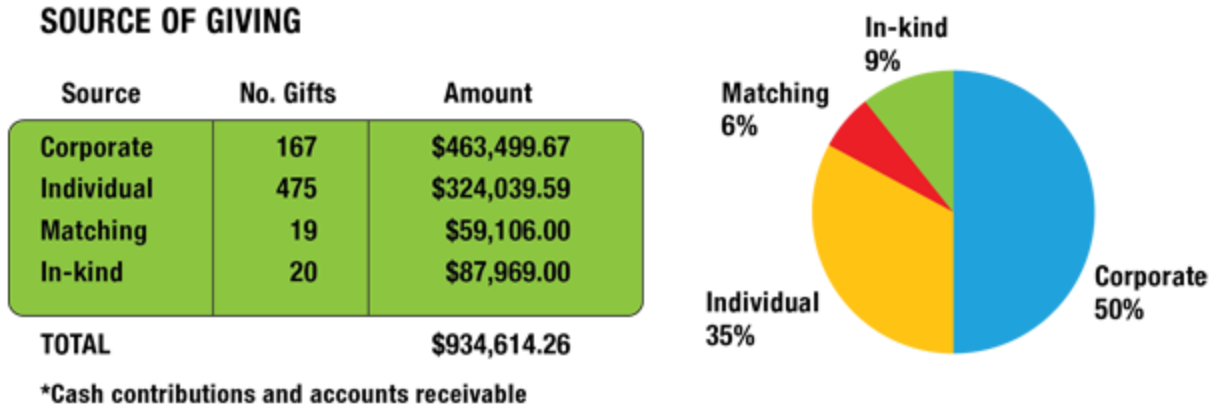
SOURCE OF GIVING

| Source | No. Gifts | Amount |
|---|---|---|
| Corporate | 167 | \$463,499.67 |
| Individual | 475 | \$324,039.59 |
| Matching | 19 | \$59,106.00 |
| In-kind | 20 | \$87,969.00 |
| TOTAL | | \$934,614.26 |

*Cash contributions and accounts receivable

In-kind 9%
Matching 6%
Individual 35%
Corporate 50%